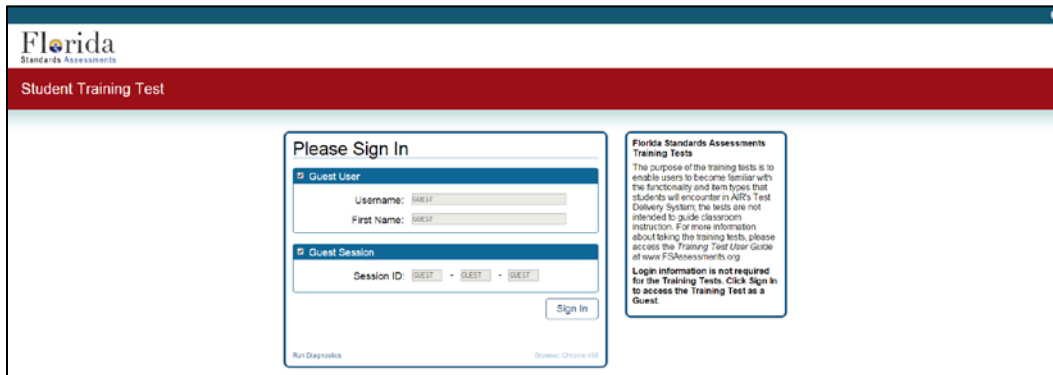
Florida
Standards Assessments

Student Training Test

Please Sign In

Guest User

Username: GUEST

First Name: GUEST

Guest Session

Session ID: GUEST - GUEST - GUEST

Sign In

Run Diagnostics

Browser: Chrome v38

Florida Standards Assessments Training Tests

The purpose of the training tests is to enable users to become familiar with the functionality and item types that students will encounter in AIR's Test Delivery System; the tests are not intended to guide classroom instruction. For more information about taking the training tests, please access the *Training Test User Guide* at www.FSAssessments.org.

Login information is not required for the Training Tests. Click Sign In to access the Training Test as a Guest.